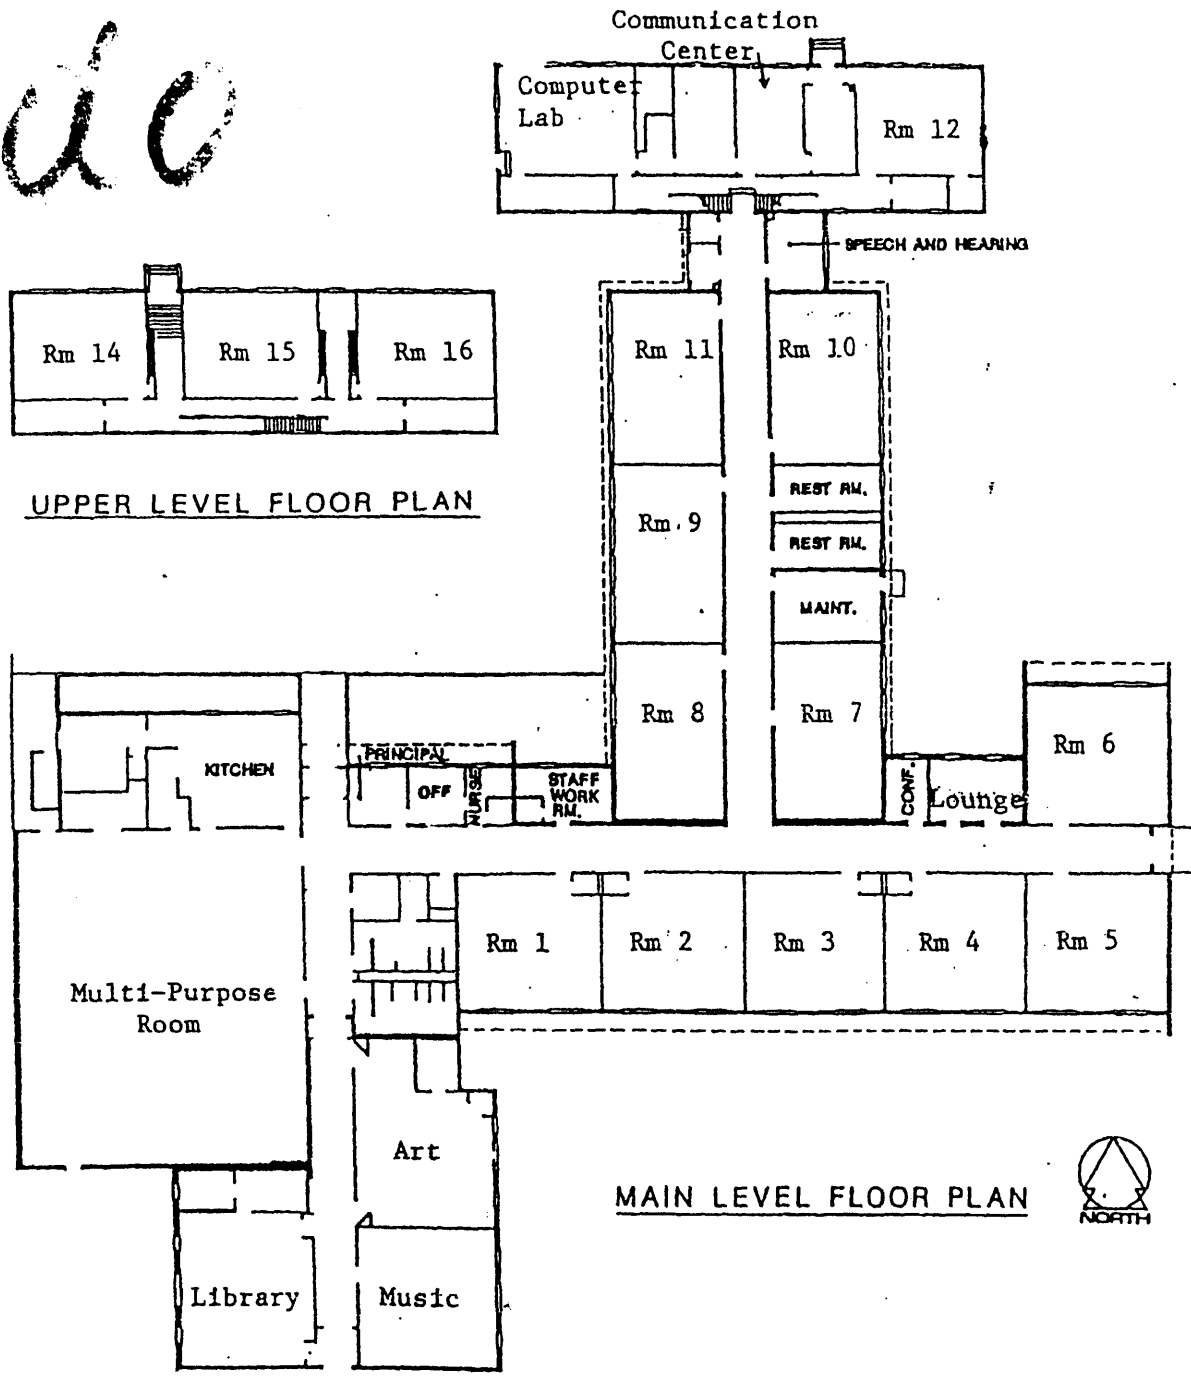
ac

Communication Center

Computer Lab

Rm 12

SPEECH AND HEARING

Rm 14

Rm 15

Rm 16

UPPER LEVEL FLOOR PLAN

Rm 11

Rm 10

REST RM.

Rm 9

REST RM.

MAINT.

Rm 8

Rm 7

Rm 6

KITCHEN

PRINCIPAL

OFF

NURSE

STAFF WORK RM.

CONF.

Lounge

Rm 1

Rm 2

Rm 3

Rm 4

Rm 5

Multi-Purpose Room

Art

MAIN LEVEL FLOOR PLAN

NORTH

Library

Music